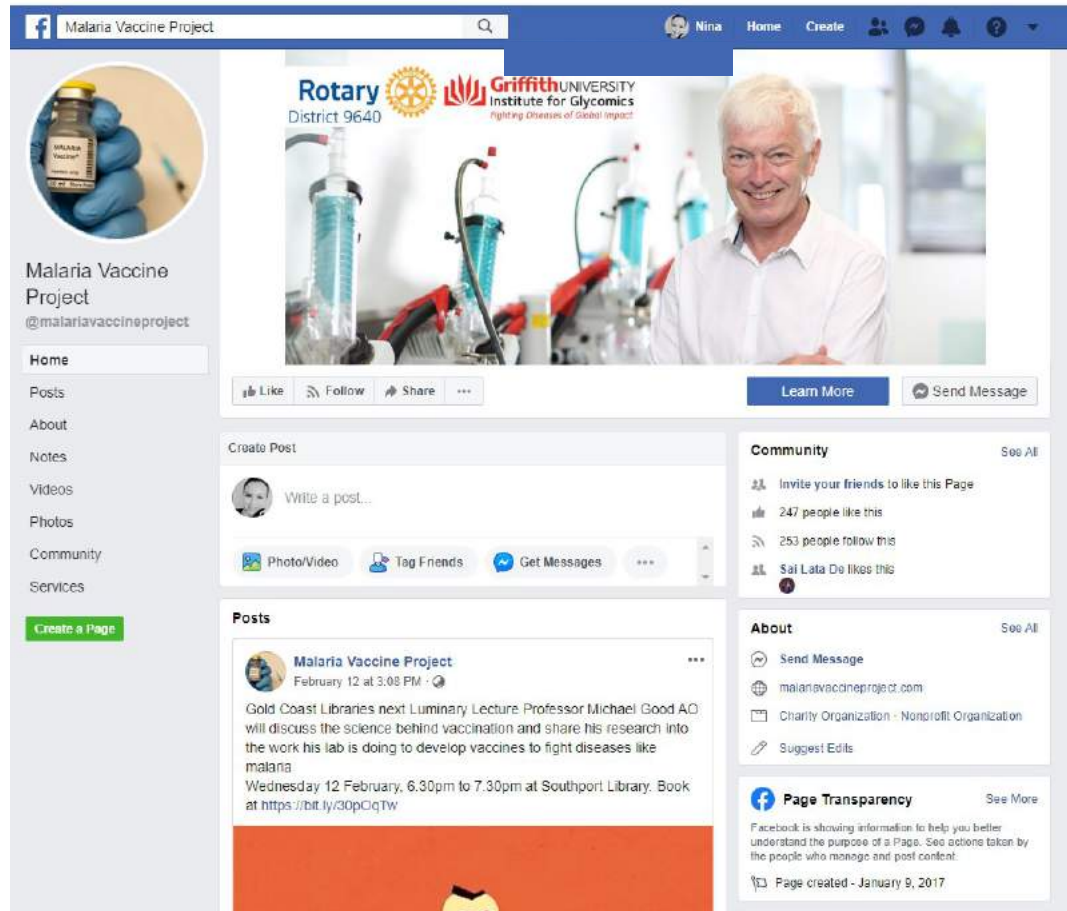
Malaria Vaccine Project

Nina Home Create

Rotary District 9640
Griffith UNIVERSITY Institute for Glycomics
Fighting Diseases of Global Impact

MALARIA Vaccine

Malaria Vaccine Project
@malariavaccineproject

Home
Posts
About
Notes
Videos
Photos
Community
Services

Create a Page

Like Follow Share ···

Learn More
Send Message

Create Post
Write a post...
Photo/Video Tag Friends Get Messages ···

Posts

Malaria Vaccine Project
February 12 at 3:08 PM ·

Gold Coast Libraries next Luminary Lecture Professor Michael Good AO will discuss the science behind vaccination and share his research into the work his lab is doing to develop vaccines to fight diseases like malaria
Wednesday 12 February, 6.30pm to 7.30pm at Southport Library. Book at https://bit.ly/30pCqTw

Community See All
Invite your friends to like this Page
247 people like this
253 people follow this
Sai Lata De likes this

About See All
Send Message
malariavaccineproject.com
Charity Organization · Nonprofit Organization
Suggest Edits

Page Transparency See More
Facebook is showing information to help you better understand the purpose of a Page. See actions taken by the people who manage and post content.
Page created - January 9, 2017